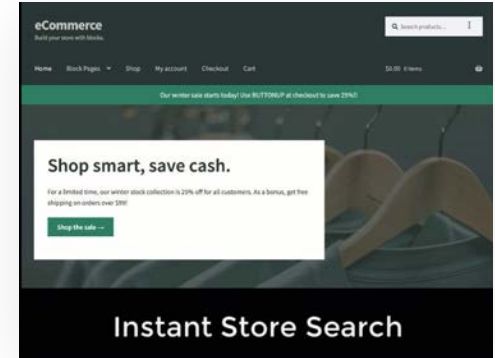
eCommerce
Build your store with blocks

Search products...

Home Block Pages Shop My account Checkout Cart

$0.00 0 items

Our winter sale starts today! Use BUTTONUP at checkout to save 25%!

Shop smart, save cash.

For a limited time, our winter stock collection is 25% off for all customers. As a bonus, get free shipping on orders over $99!

Shop the sale →

Instant Store Search